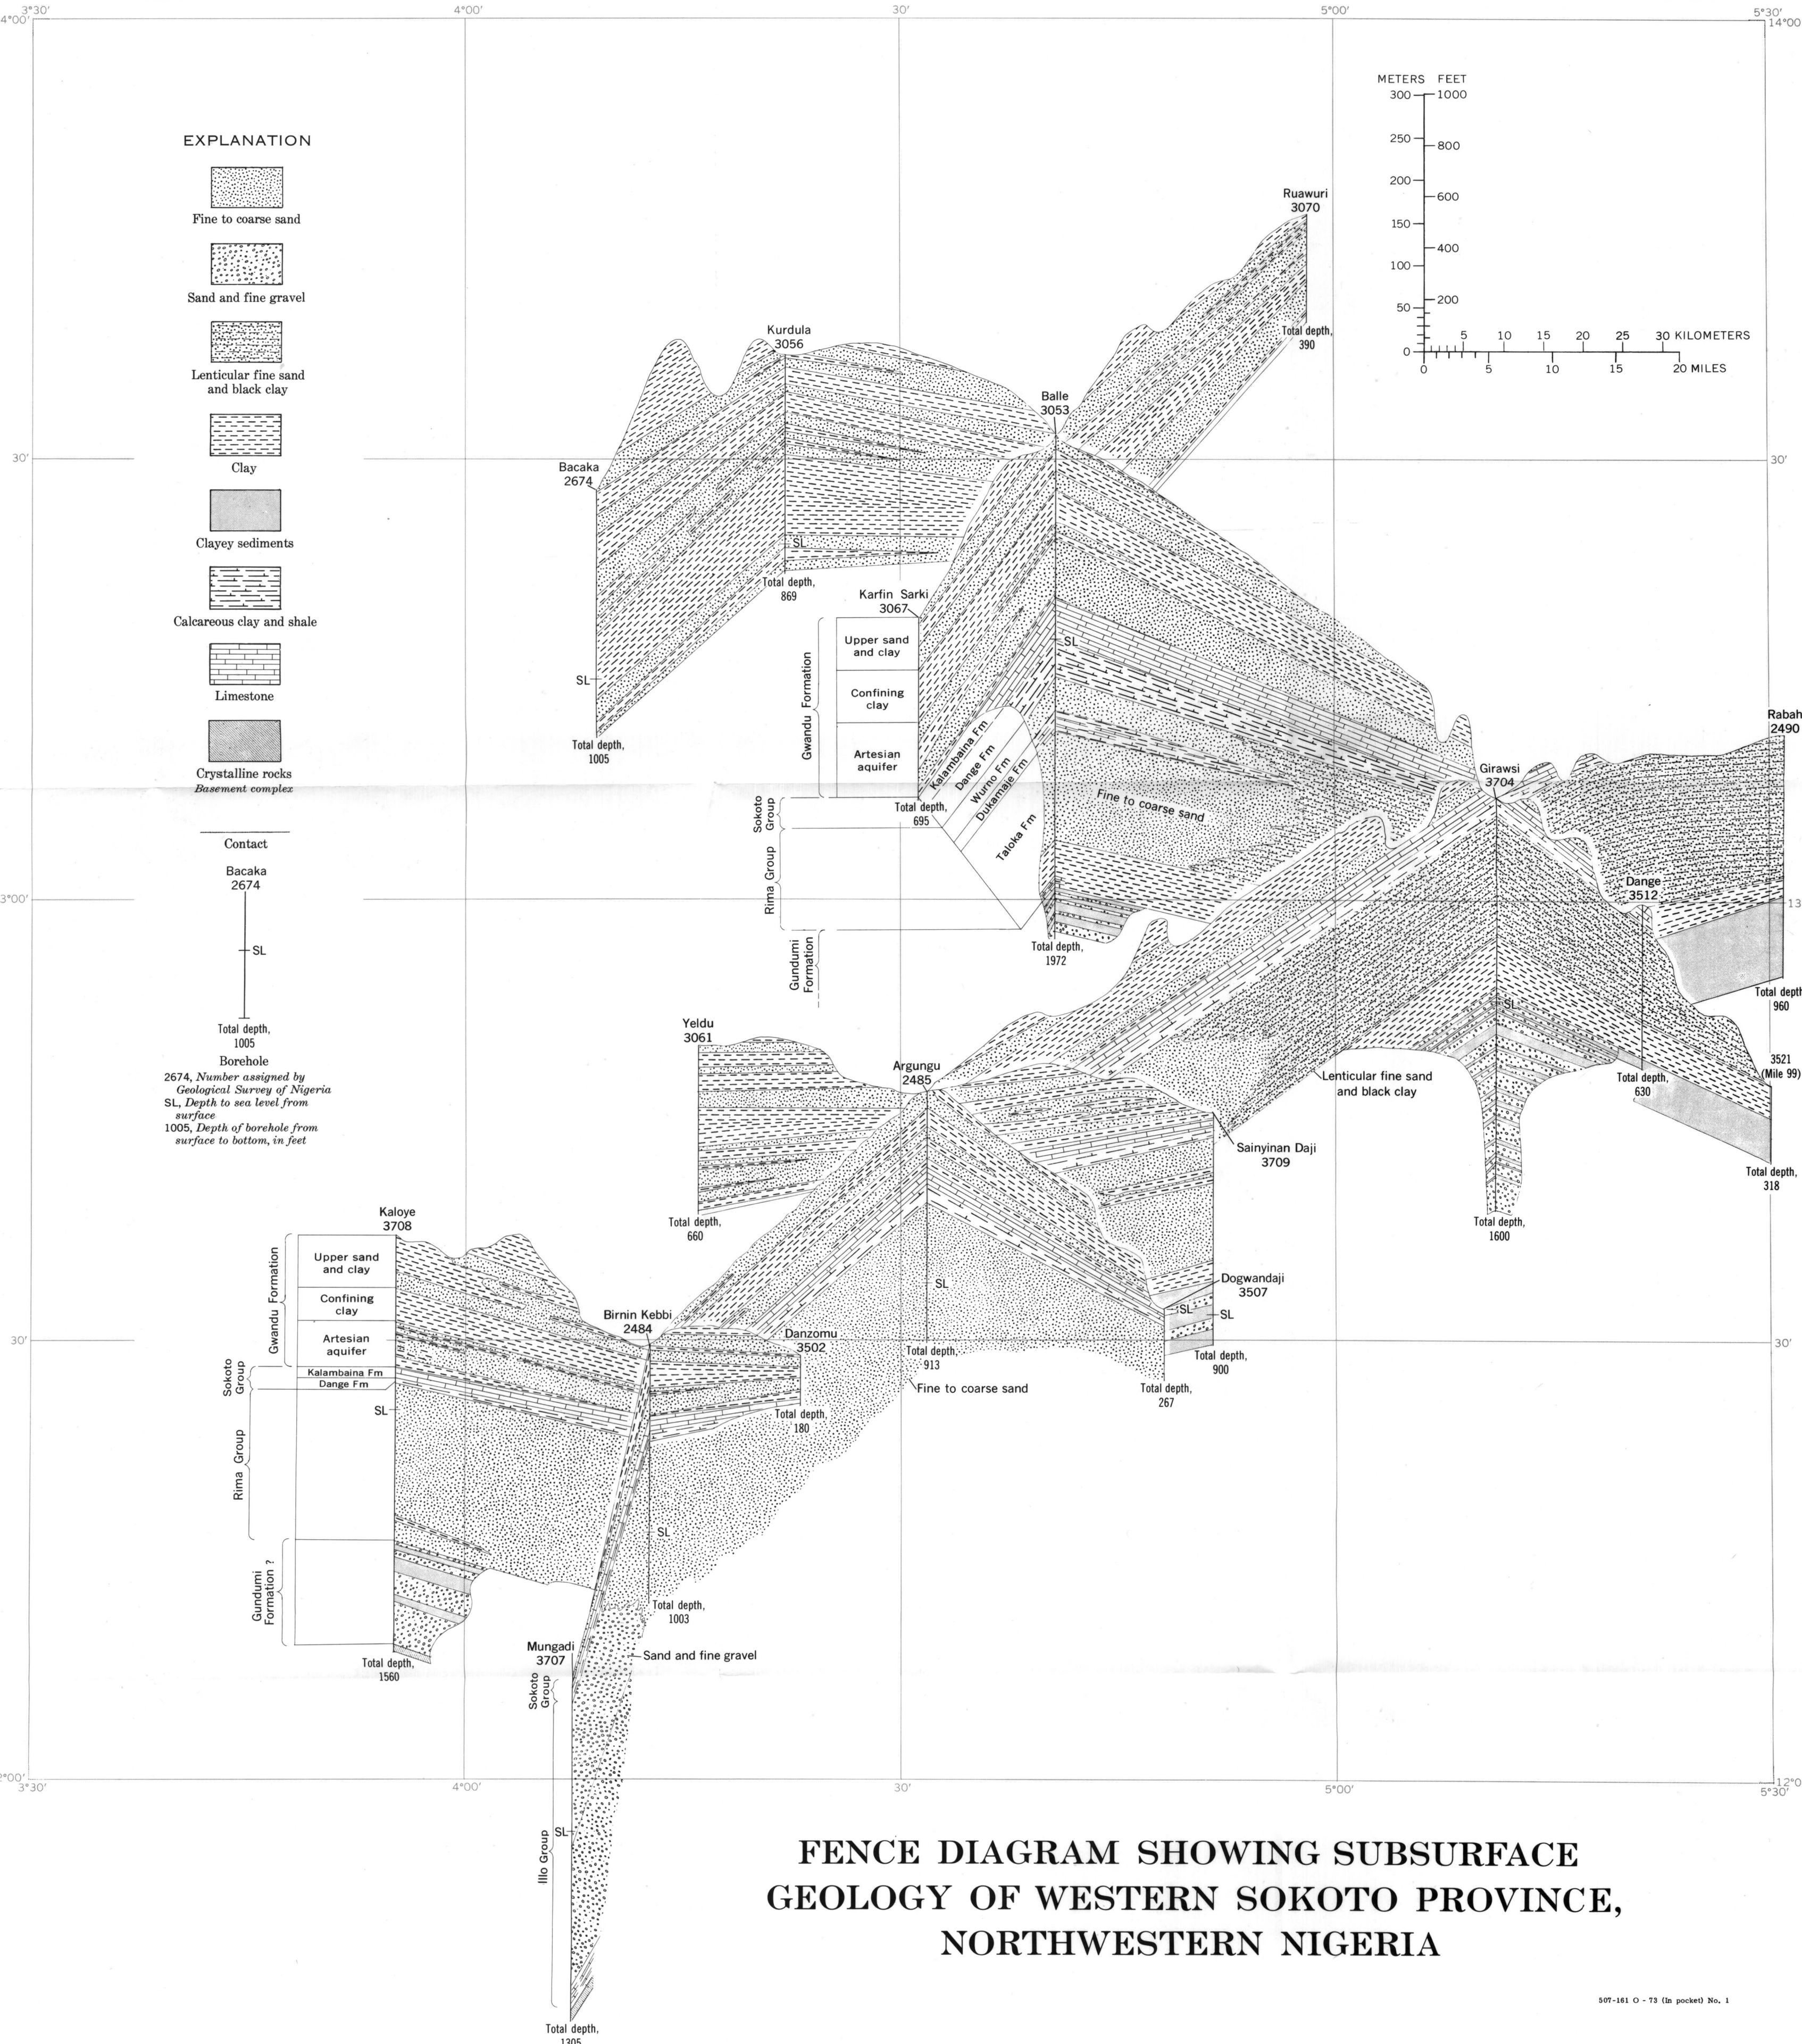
3°30′ 4°00′ 30′ 5°00′ 5°30′
14°00′
4°00′

EXPLANATION

Fine to coarse sand

Sand and fine gravel

Lenticular fine sand and black clay

Clay

Clayey sediments

Calcareous clay and shale

Limestone

Crystalline rocks
*Basement complex*

Contact

Bacaka
2674
SL
Total depth,
1005

Borehole
2674, *Number assigned by Geological Survey of Nigeria*
SL, *Depth to sea level from surface*
1005, *Depth of borehole from surface to bottom, in feet*

METERS FEET
300 1000
250 800
200 600
150 400
100 200
50
0
5 10 15 20 25 30 KILOMETERS
0 5 10 15 20 MILES

Ruawuri
3070
Total depth,
390

Kurdula
3056
SL
Total depth,
869

Balle
3053
SL
Total depth,
1972

Bacaka
2674
SL
Total depth,
1005

Karfin Sarki
3067
Total depth,
695

Gwandu Formation
Upper sand and clay
Confining clay
Artesian aquifer
Sokoto Group
Rima Group
Gundumi Formation
Kalambaina Fm
Dange Fm
Wurno Fm
Dukamaje Fm
Taloka Fm
Fine to coarse sand

Girawsi
3704
SL
Total depth,
1600

Rabah
2490
Total depth
960

Dange
3512
Total depth,
630

3521
(Mile 99)
Total depth,
318

30′ 30′
13°00′ 13

Yeldu
3061
Total depth,
660

Argungu
2485
SL
Total depth,
913
Fine to coarse sand

Lenticular fine sand and black clay

Sainyinan Daji
3709
Total depth,
267

Dogwandaji
3507
SL
SL
Total depth,
900

Kaloye
3708
Gwandu Formation
Upper sand and clay
Confining clay
Artesian aquifer
Sokoto Group
Kalambaina Fm
Dange Fm
SL
Rima Group
Gundumi Formation ?
Total depth,
1560

Birnin Kebbi
2484
SL
Total depth,
1003

Danzomu
3502
Total depth,
180

Mungadi
3707
Sand and fine gravel
Sokoto Group
Illo Group
SL
Total depth,
1305

30′ 30′
12°00′ 12°0
3°30′ 4°00′ 30′ 5°00′ 5°30′

FENCE DIAGRAM SHOWING SUBSURFACE GEOLOGY OF WESTERN SOKOTO PROVINCE, NORTHWESTERN NIGERIA

507-161 O - 73 (In pocket) No. 1